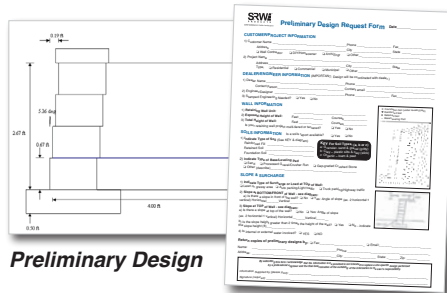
0.19 ft

5.36 deg

2.67 ft

0.67 ft

4.00 ft

0.50 ft

Preliminary Design

SRW

Preliminary Design Request Form

Date

CUSTOMER/PROJECT INFORMATION

1) Customer Name

Address

Phone

Fax

City

State

2) Project Name

Address

City

State

DEALER/ENGINEER INFORMATION (OPTIONAL)

3) Dealer Name

Contact Person

Phone

4) Engineer/Designer

Phone

WALL INFORMATION

5) Retaining Wall Unit

6) Exposed Height of Wall

7) Total Height of Wall

SOILS INFORMATION

8) Indicate Type of Soil

Retained Soil

Foundation Soil

9) Indicate Type of Base/Leveling Pad

SLOPE & SURCHARGE

10) Indicate Type of Surcharge on Load at Top of Wall

11) Slope at BOTTOM/FRONT of Wall

12) Slope at TOP of Wall

13) Is the slope height greater than 2 times the height of the wall?

Submit copies of preliminary designs to:

Name

Phone

Address

Fax

E-Mail

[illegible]